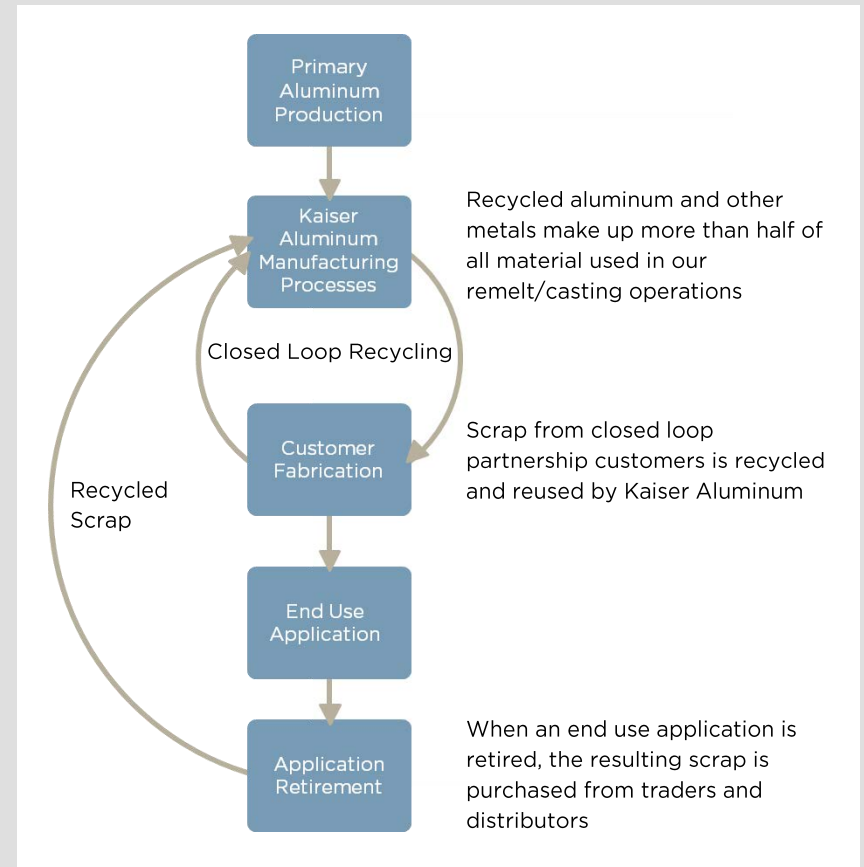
Primary Aluminum Production

Kaiser Aluminum Manufacturing Processes

Recycled aluminum and other metals make up more than half of all material used in our remelt/casting operations

Closed Loop Recycling

Recycled Scrap

Customer Fabrication

Scrap from closed loop partnership customers is recycled and reused by Kaiser Aluminum

End Use Application

Application Retirement

When an end use application is retired, the resulting scrap is purchased from traders and distributors